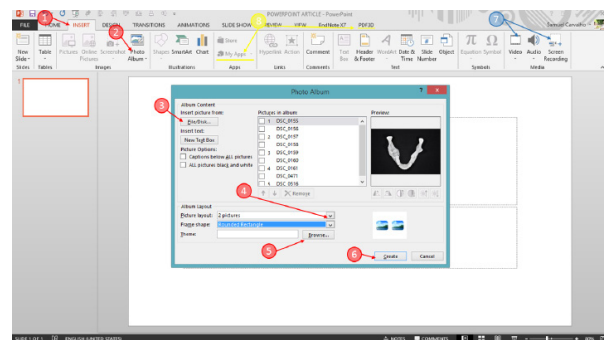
POWERPOINT ARTICLE - PowerPoint
FILE HOME INSERT DESIGN TRANSITIONS ANIMATIONS SLIDE SHOW REVIEW VIEW EndNote X7 PDF2D Samuel Carvalho
1 2 3 7
New Slide Table Pictures Online Pictures Screenshot Photo Album Shapes SmartArt Chart Store My Apps Hyperlink Action Comment Text Box Header & Footer WordArt Date & Time Slide Number Object Equation Symbol Video Audio Screen Recording
Slides Tables Images Illustrations Apps Links Comments Text Symbols Media
1
Photo Album ? X
Album Content
Insert picture from:
File/Disk...
Insert text:
New Text Box
Picture Options:
Captions below ALL pictures
ALL pictures black and white
Pictures in album
1 DSC_0155
DSC_0156
DSC_0157
2 DSC_0158
DSC_0159
3 DSC_0160
DSC_0161
4 DSC_0471
DSC_0516
Remove
Preview
Album Layout
Picture layout: 2 pictures
Frame shape: Rounded Rectangle
Theme: Browse...
Create Cancel
3 4 5 6
SLIDE 1 OF 1 ENGLISH (UNITED STATES) NOTES COMMENTS 80%